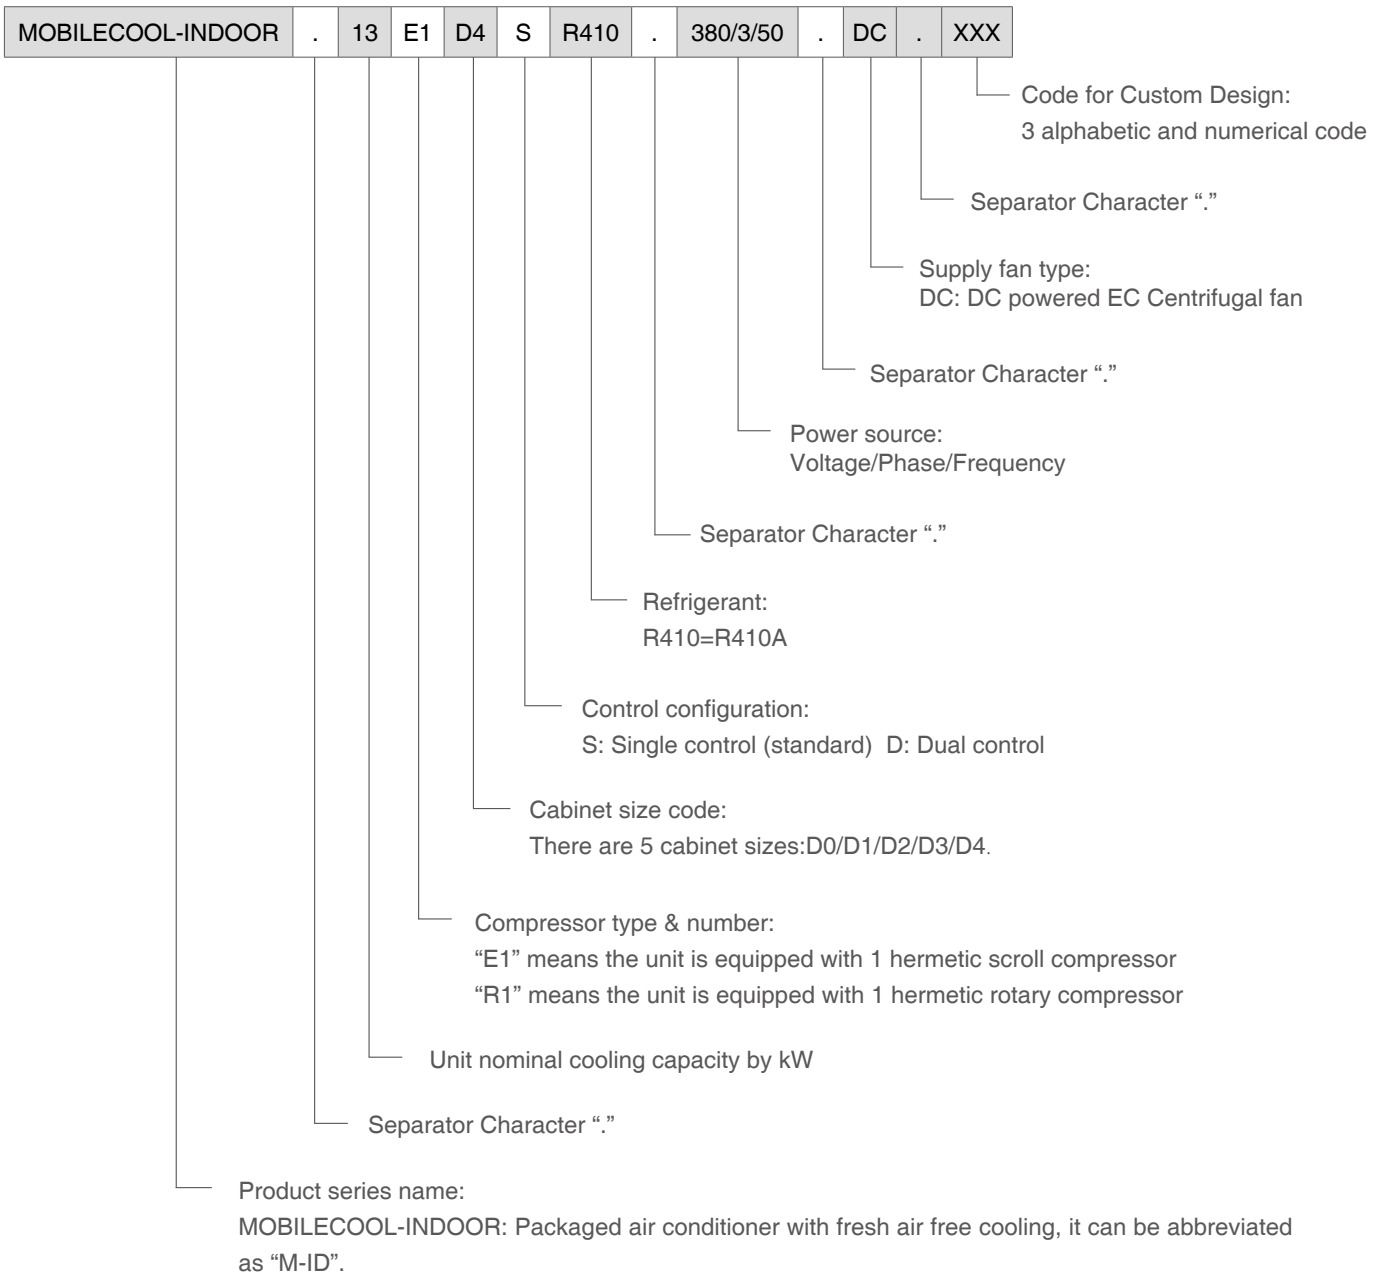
| MOBILECOOL-INDOOR | . | 13 | E1 | D4 | S | R410 | . | 380/3/50 | . | DC | . | XXX |
|---|---|---|---|---|---|---|---|---|---|---|---|---|

Code for Custom Design:
3 alphabetic and numerical code

Separator Character “.”

Supply fan type:
DC: DC powered EC Centrifugal fan

Separator Character “.”

Power source:
Voltage/Phase/Frequency

Separator Character “.”

Refrigerant:
R410=R410A

Control configuration:
S: Single control (standard) D: Dual control

Cabinet size code:
There are 5 cabinet sizes:D0/D1/D2/D3/D4.

Compressor type & number:
“E1” means the unit is equipped with 1 hermetic scroll compressor
“R1” means the unit is equipped with 1 hermetic rotary compressor

Unit nominal cooling capacity by kW

Separator Character “.”

Product series name:
MOBILECOOL-INDOOR: Packaged air conditioner with fresh air free cooling, it can be abbreviated as “M-ID”.